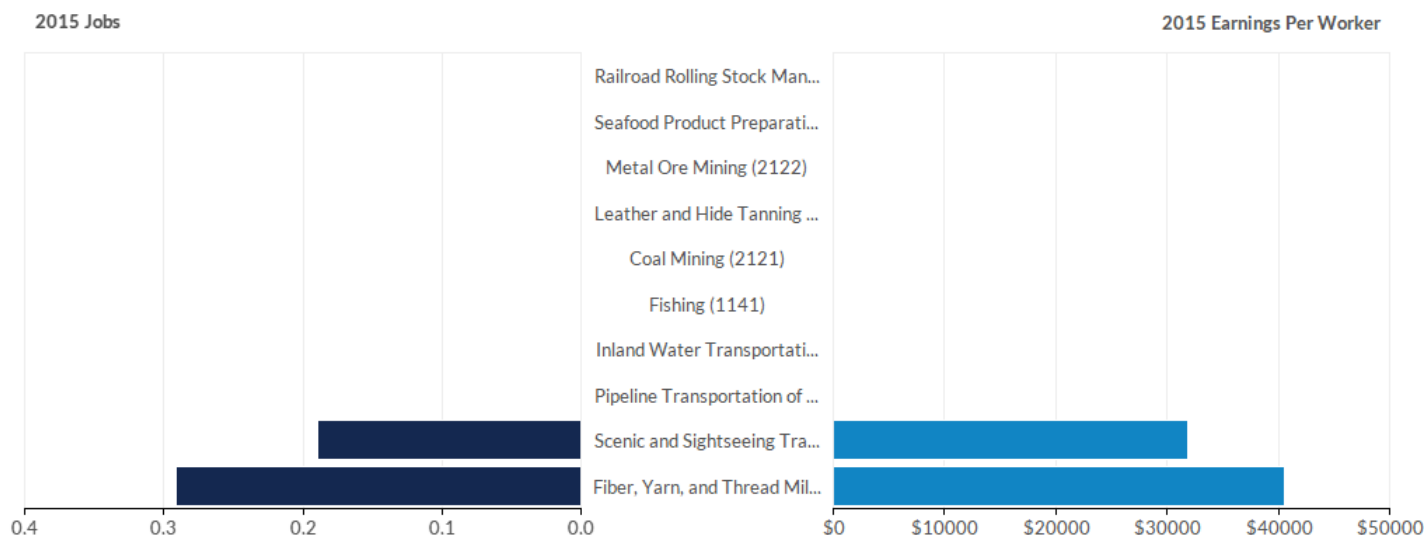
2015 Jobs

2015 Earnings Per Worker

Railroad Rolling Stock Man...
Seafood Product Preparati...
Metal Ore Mining (2122)
Leather and Hide Tanning ...
Coal Mining (2121)
Fishing (1141)
Inland Water Transportati...
Pipeline Transportation of ...
Scenic and Sightseeing Tra...
Fiber, Yarn, and Thread Mil...

0.4 0.3 0.2 0.1 0.0

$0 $10000 $20000 $30000 $40000 $50000